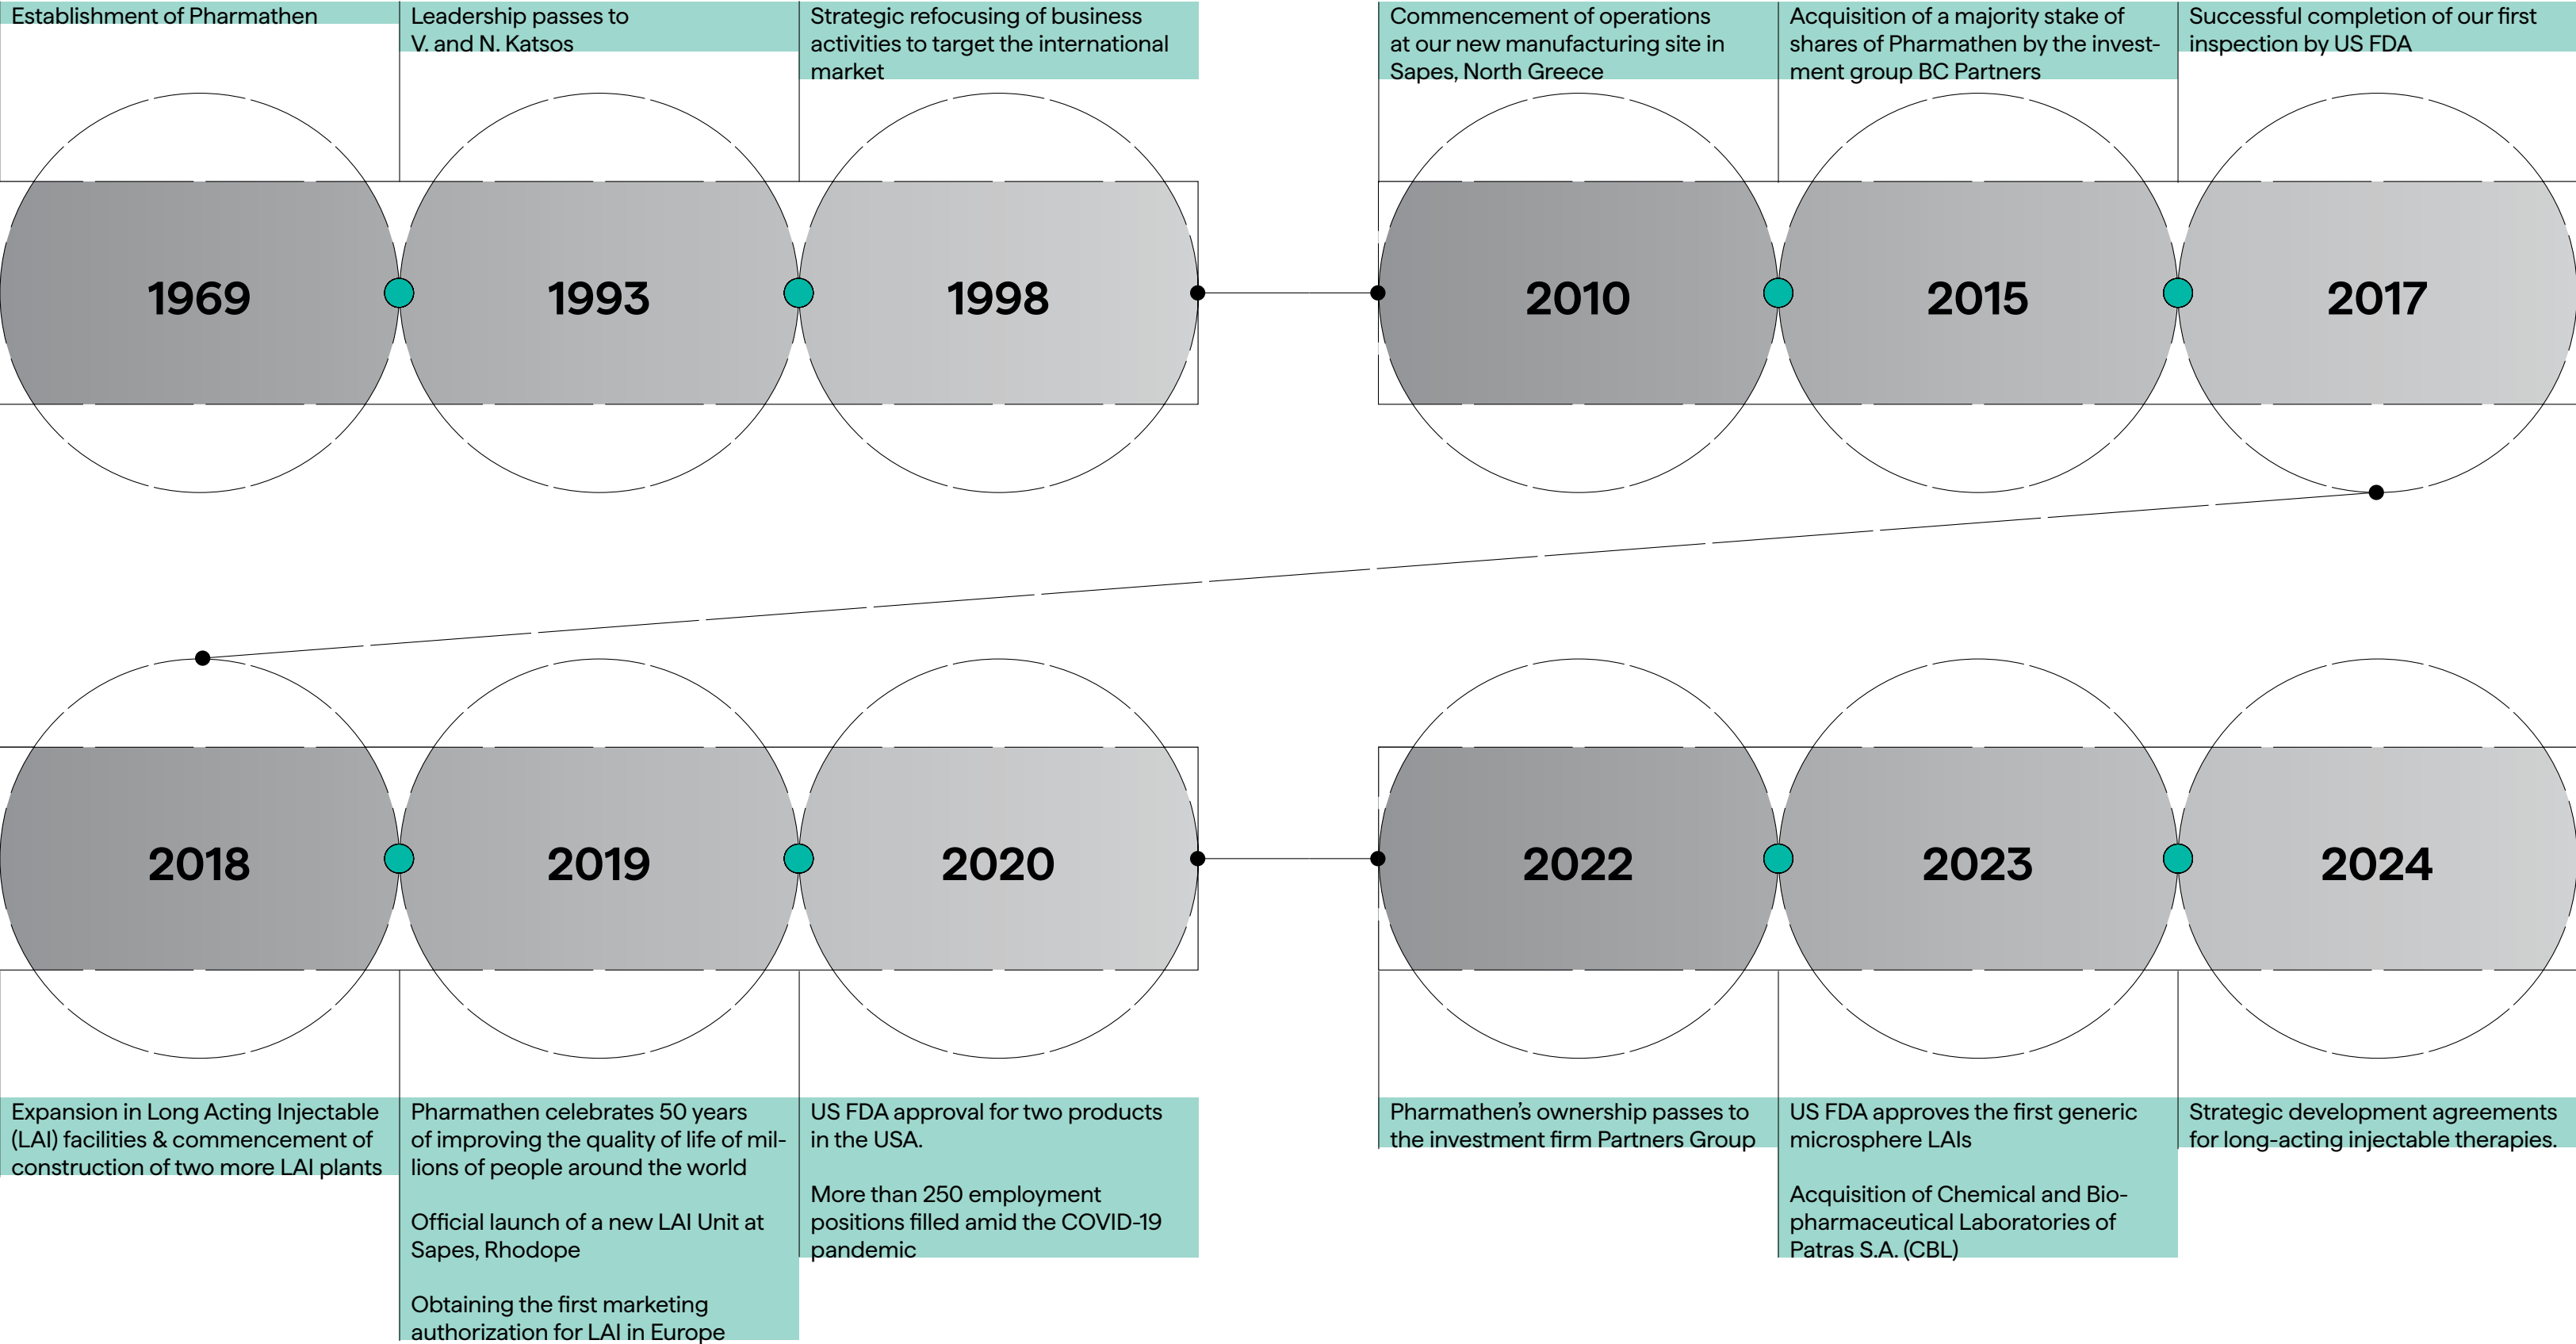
Establishment of Pharmathen

1969

Leadership passes to V. and N. Katsos

1993

Strategic refocusing of business activities to target the international market

1998

Commencement of operations at our new manufacturing site in Sapes, North Greece

2010

Acquisition of a majority stake of shares of Pharmathen by the investment group BC Partners

2015

Successful completion of our first inspection by US FDA

2017

2018

Expansion in Long Acting Injectable (LAI) facilities & commencement of construction of two more LAI plants

2019

Pharmathen celebrates 50 years of improving the quality of life of millions of people around the world

Official launch of a new LAI Unit at Sapes, Rhodope

Obtaining the first marketing authorization for LAI in Europe

2020

US FDA approval for two products in the USA.

More than 250 employment positions filled amid the COVID-19 pandemic

2022

Pharmathen's ownership passes to the investment firm Partners Group

2023

US FDA approves the first generic microsphere LAIs

Acquisition of Chemical and Biopharmaceutical Laboratories of Patras S.A. (CBL)

2024

Strategic development agreements for long-acting injectable therapies.